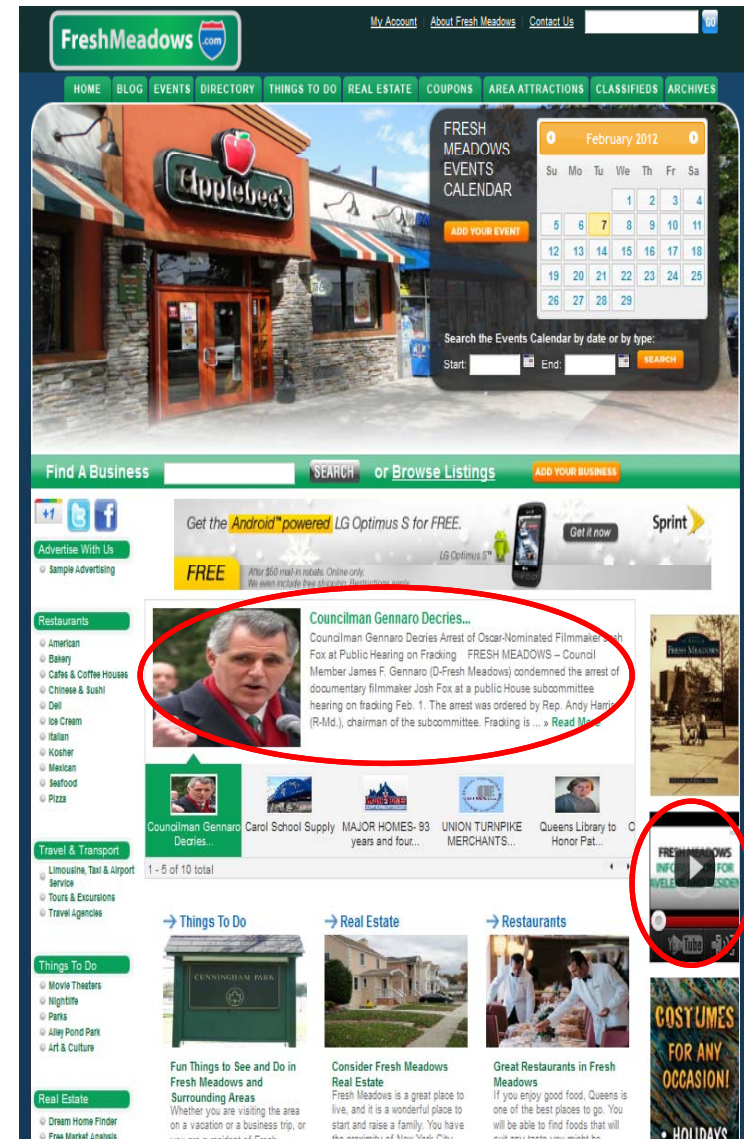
FreshMeadows.com

My Account | About Fresh Meadows | Contact Us GO

HOME BLOG EVENTS DIRECTORY THINGS TO DO REAL ESTATE COUPONS AREA ATTRACTIONS CLASSIFIEDS ARCHIVES

Applebee's

FRESH MEADOWS EVENTS CALENDAR

ADD YOUR EVENT

February 2012

| Su | Mo | Tu | We | Th | Fr | Sa |
|---|---|---|---|---|---|---|
| | | | 1 | 2 | 3 | 4 |
| 5 | 6 | 7 | 8 | 9 | 10 | 11 |
| 12 | 13 | 14 | 15 | 16 | 17 | 18 |
| 19 | 20 | 21 | 22 | 23 | 24 | 25 |
| 26 | 27 | 28 | 29 | | | |

Search the Events Calendar by date or by type:
Start: End: SEARCH

Find A Business SEARCH or Browse Listings ADD YOUR BUSINESS

+1

Advertise With Us
Sample Advertising

Get the Android™ powered LG Optimus S for FREE.
Get it now
Sprint
FREE After $50 mail-in rebate. Online only. We even include free shipping. Restrictions apply.
LG Optimus S™

Councilman Gennaro Decries...
Councilman Gennaro Decries Arrest of Oscar-Nominated Filmmaker Josh Fox at Public Hearing on Fracking FRESH MEADOWS – Council Member James F. Gennaro (D-Fresh Meadows) condemned the arrest of documentary filmmaker Josh Fox at a public House subcommittee hearing on fracking Feb. 1. The arrest was ordered by Rep. Andy Harris (R-Md.), chairman of the subcommittee. Fracking is ... » Read More

Restaurants
American
Bakery
Cafes & Coffee Houses
Chinese & Sushi
Deli
Ice Cream
Italian
Kosher
Mexican
Seafood
Pizza

Councilman Gennaro Decries...
Carol School Supply
MAJOR HOMES- 93 years and four...
UNION TURNPIKE MERCHANTS...
Queens Library to Honor Pat...

1 - 5 of 10 total

FRESH MEADOWS

Travel & Transport
Limousine, Taxi & Airport Service
Tours & Excursions
Travel Agencies

Things To Do
Movie Theaters
Nightlife
Parks
Alley Pond Park
Art & Culture

Real Estate
Dream Home Finder
Free Market Analysis

→ Things To Do
CUNNINGHAM PARK
Fun Things to See and Do in Fresh Meadows and Surrounding Areas
Whether you are visiting the area on a vacation or a business trip, or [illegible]

→ Real Estate
Consider Fresh Meadows Real Estate
Fresh Meadows is a great place to live, and it is a wonderful place to start and raise a family. You have the proximity of New York City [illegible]

→ Restaurants
Great Restaurants in Fresh Meadows
If you enjoy good food, Queens is one of the best places to go. You will be able to find foods that will suit any taste you might be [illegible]

FRESH MEADOWS INFO FOR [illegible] RESIDENTS
YouTube

COSTUMES FOR ANY OCCASION!
• HOLIDAYS